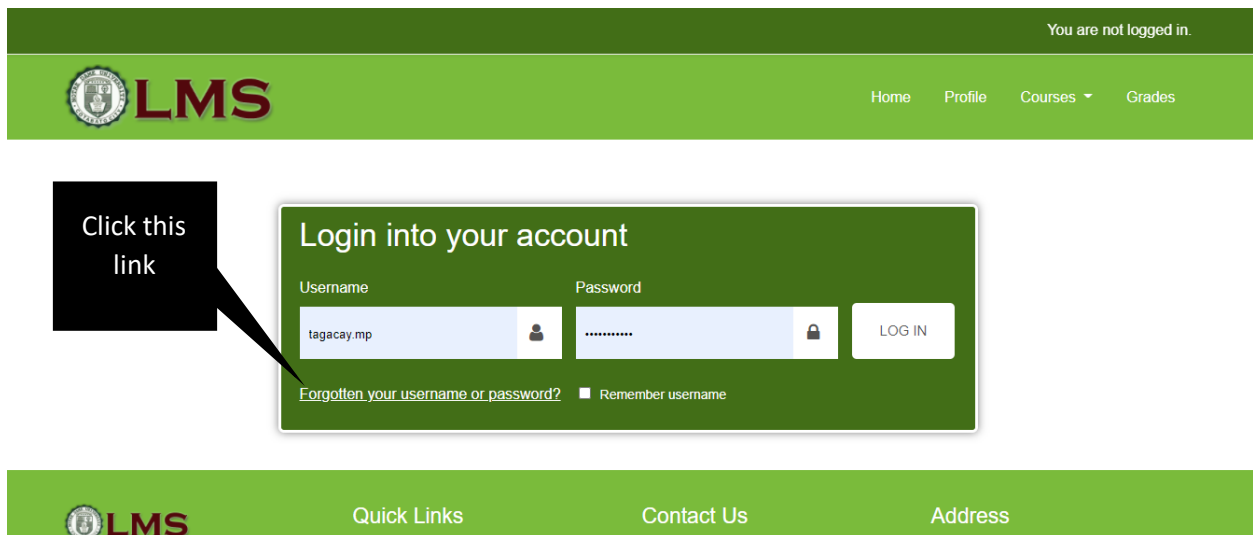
You are not logged in.

LMS

Home Profile Courses Grades

Click this link

Login into your account

Username

tagacay.mp

Password

•••••••••••

LOG IN

Forgotten your username or password?

Remember username

LMS

Quick Links

Contact Us

Address